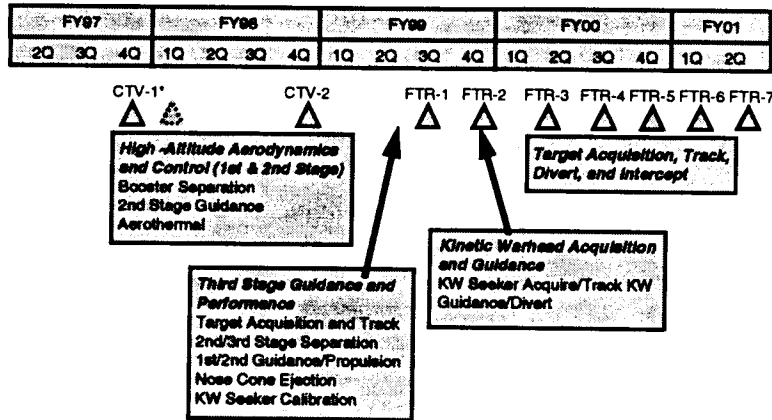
| FY97 | | | FY98 | | | | FY99 | | | | FY00 | | | | FY01 | |
|---|---|---|---|---|---|---|---|---|---|---|---|---|---|---|---|---|
| 2Q | 3Q | 4Q | 1Q | 2Q | 3Q | 4Q | 1Q | 2Q | 3Q | 4Q | 1Q | 2Q | 3Q | 4Q | 1Q | 2Q |

CTV-1* CTV-2 FTR-1 FTR-2 FTR-3 FTR-4 FTR-5 FTR-6 FTR-7

High -Altitude Aerodynamics and Control (1st & 2nd Stage)
Booster Separation
2nd Stage Guidance
Aerothermal

Target Acquisition, Track, Divert, and Intercept

Kinetic Warhead Acquisition and Guidance
KW Seeker Acquire/Track KW Guidance/Divert

Third Stage Guidance and Performance
Target Acquisition and Track
2nd/3rd Stage Separation
1st/2nd Guidance/Propulsion
Nose Cone Ejection
KW Seeker Calibration